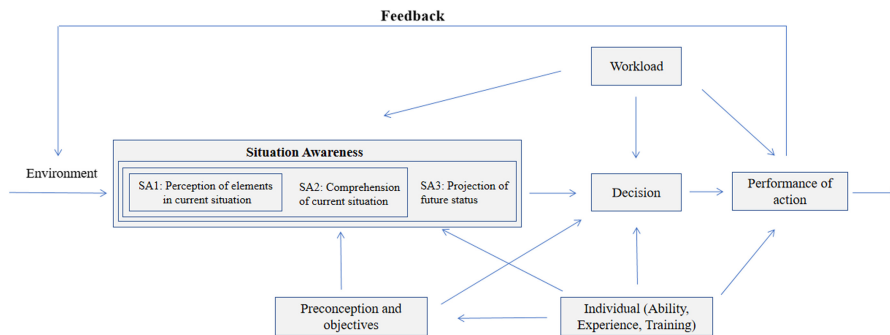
Feedback

Workload

Environment

Situation Awareness

SA1: Perception of elements in current situation

SA2: Comprehension of current situation

SA3: Projection of future status

Decision

Performance of action

Preconception and objectives

Individual (Ability, Experience, Training)